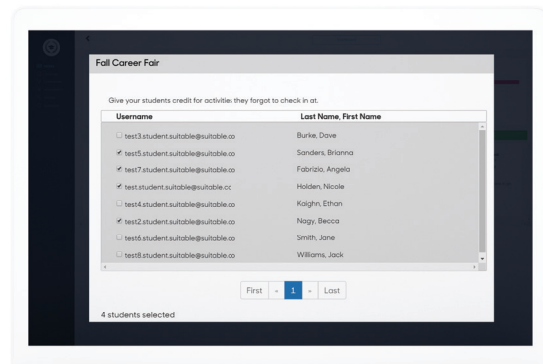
Fall Career Fair

Give your students credit for activities they forgot to check in at.

| Username | Last Name, First Name |
|---|---|
| test3.student.suitable@suitable.co | Burke, Dave |
| test5.student.suitable@suitable.co | Sanders, Brianna |
| test7.student.suitable@suitable.co | Fabrizio, Angela |
| test.student.suitable@suitable.cc | Holden, Nicole |
| test4.student.suitable@suitable.co | Kaighn, Ethan |
| test2.student.suitable@suitable.co | Nagy, Becca |
| test6.student.suitable@suitable.co | Smith, Jane |
| test8.student.suitable@suitable.co | Williams, Jack |

First « 1 » Last

4 students selected